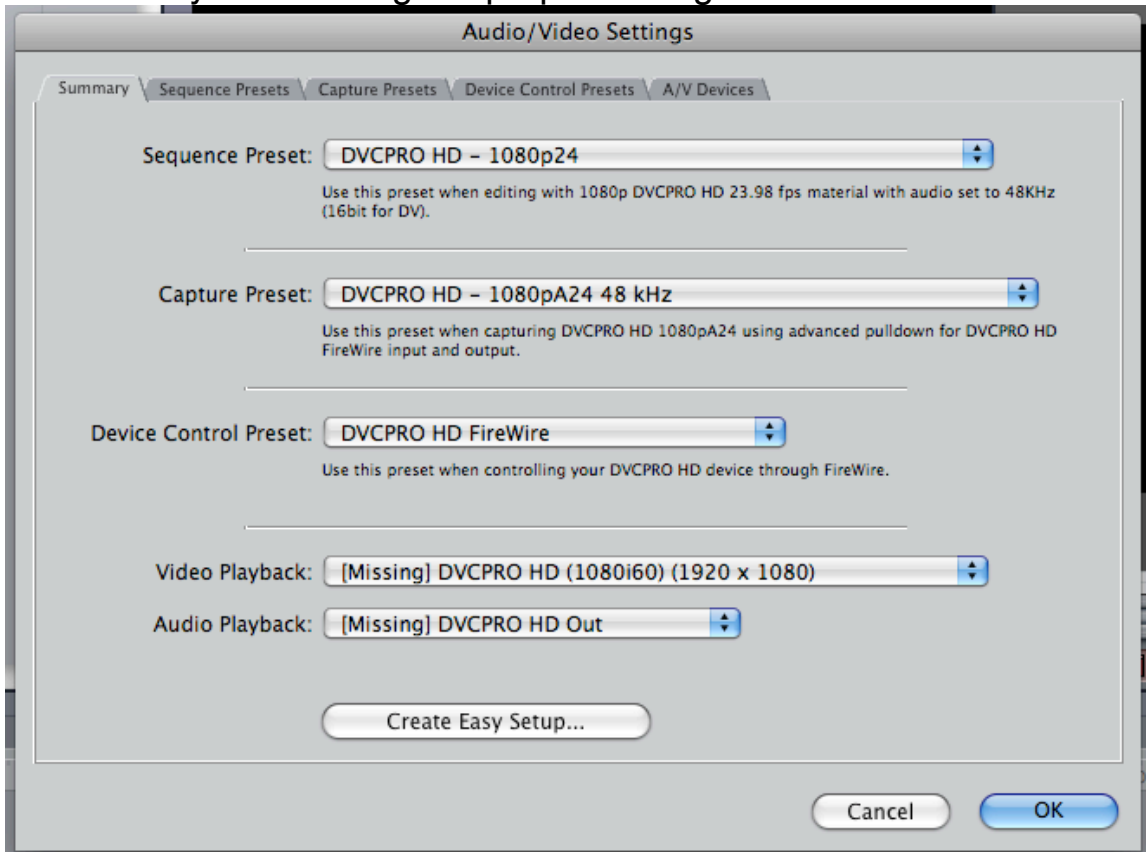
Audio/Video Settings

Summary | Sequence Presets | Capture Presets | Device Control Presets | A/V Devices

Sequence Preset: DVCPRO HD – 1080p24

Use this preset when editing with 1080p DVCPRO HD 23.98 fps material with audio set to 48KHz (16bit for DV).

Capture Preset: DVCPRO HD – 1080pA24 48 kHz

Use this preset when capturing DVCPRO HD 1080pA24 using advanced pulldown for DVCPRO HD FireWire input and output.

Device Control Preset: DVCPRO HD FireWire

Use this preset when controlling your DVCPRO HD device through FireWire.

Video Playback: [Missing] DVCPRO HD (1080i60) (1920 x 1080)

Audio Playback: [Missing] DVCPRO HD Out

Create Easy Setup...

Cancel OK